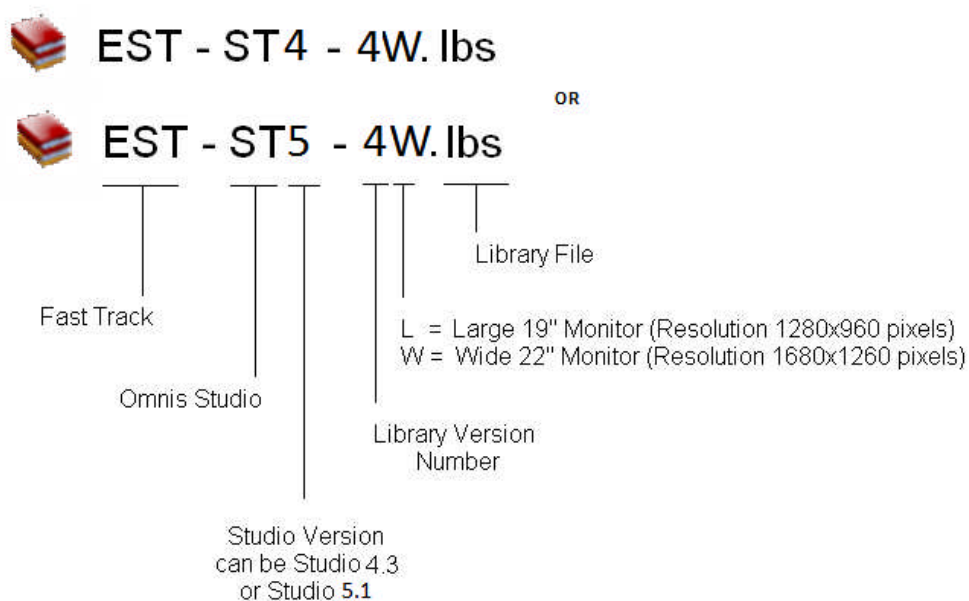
EST - ST4 - 4W. lbs

OR

EST - ST5 - 4W. lbs

Library File

Fast Track

L = Large 19" Monitor (Resolution 1280x960 pixels)
W = Wide 22" Monitor (Resolution 1680x1260 pixels)

Omnis Studio

Library Version Number

Studio Version can be Studio 4.3 or Studio 5.1